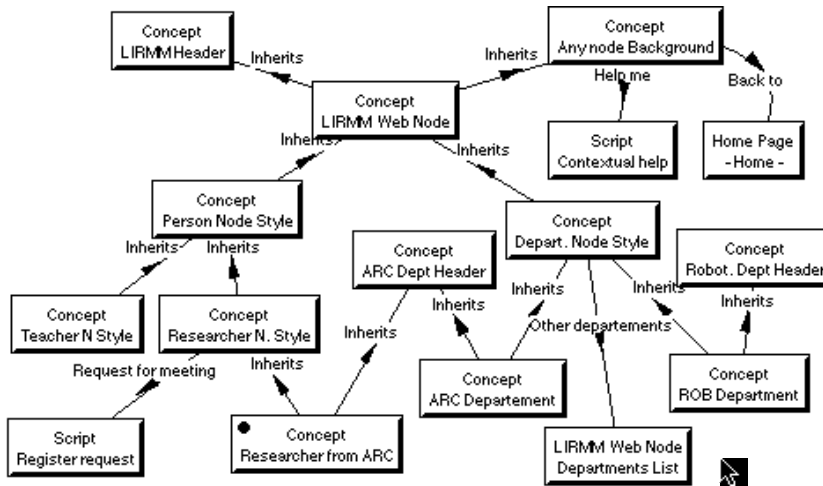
Concept
LIRMM Header

Inherits

Inherits

Concept
Any node Background

Concept
LIRMM Web Node

Help me

Back to

Script
Contextual help

Home Page
- Home -

Inherits

Inherits

Concept
Person Node Style

Concept
Depart. Node Style

Inherits

Inherits

Concept
ARC Dept Header

Concept
Robot. Dept Header

Inherits

Inherits

Inherits

Inherits

Concept
Teacher N Style

Concept
Researcher N. Style

Other departements

Inherits

Request for meeting

Inherits

Concept
ARC Departement

Concept
ROB Department

Script
Register request

Concept
Researcher from ARC

LIRMM Web Node
Departments List